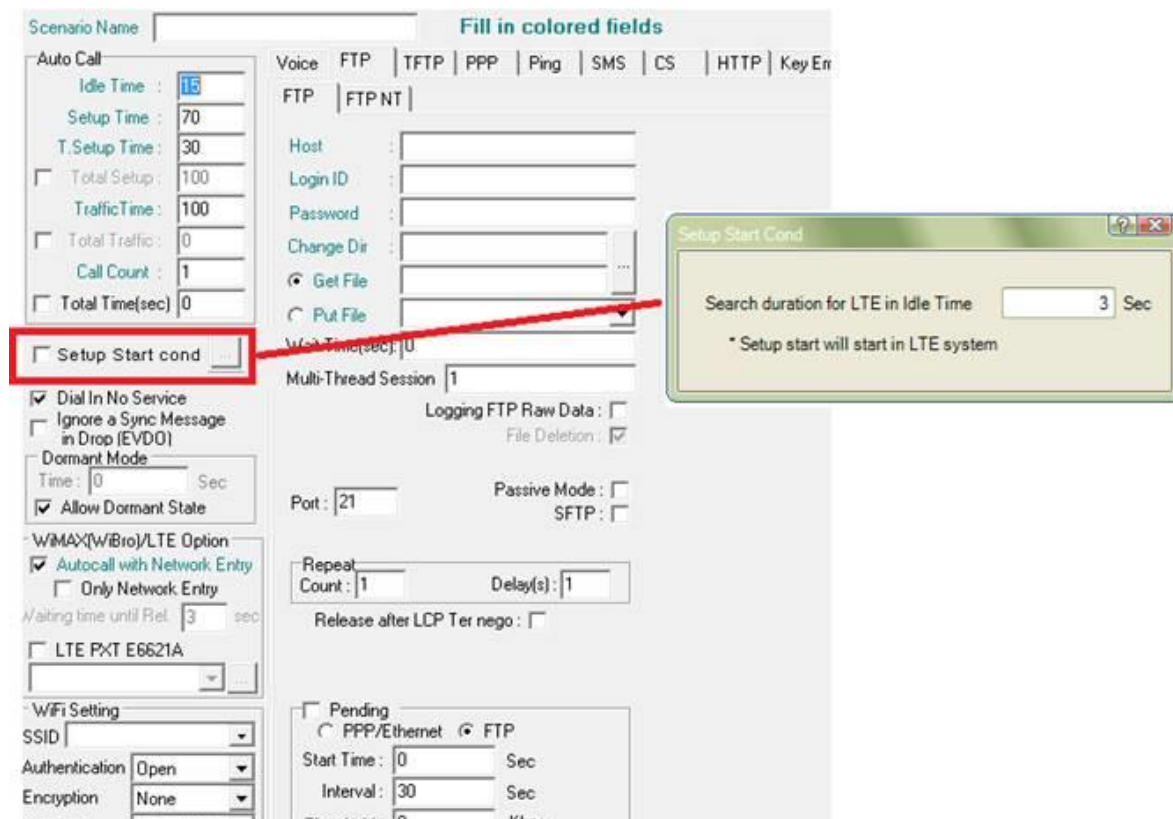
Scenario Name

Fill in colored fields

Auto Call
Idle Time : 15
Setup Time : 70
T.Setup Time : 30
Total Setup : 100
TrafficTime : 100
Total Traffic : 0
Call Count : 1
Total Time(sec) 0

Setup Start cond ...

Dial In No Service
Ignore a Sync Message in Drop (EVDO)

Dormant Mode
Time : 0 Sec
Allow Dormant State

WiMAX(WiBro)/LTE Option
Autocall with Network Entry
Only Network Entry
Waiting time until Rel. 3 sec
LTE PXT E6621A

WiFi Setting
SSID
Authentication Open
Encryption None

Voice | FTP | TFTP | PPP | Ping | SMS | CS | HTTP | Key Em

FTP | FTP NT

Host :
Login ID :
Password :
Change Dir : ...
Get File ...
Put File
Wait Time(sec): 0
Multi-Thread Session 1
Logging FTP Raw Data :
File Deletion :
Port : 21
Passive Mode :
SFTP :

Repeat
Count : 1
Delay(s) : 1
Release after LCP Ter nego :

Pending
PPP/Ethernet FTP
Start Time : 0 Sec
Interval : 30 Sec
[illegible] 0 Kbps

Setup Start Cond
Search duration for LTE in Idle Time 3 Sec
* Setup start will start in LTE system